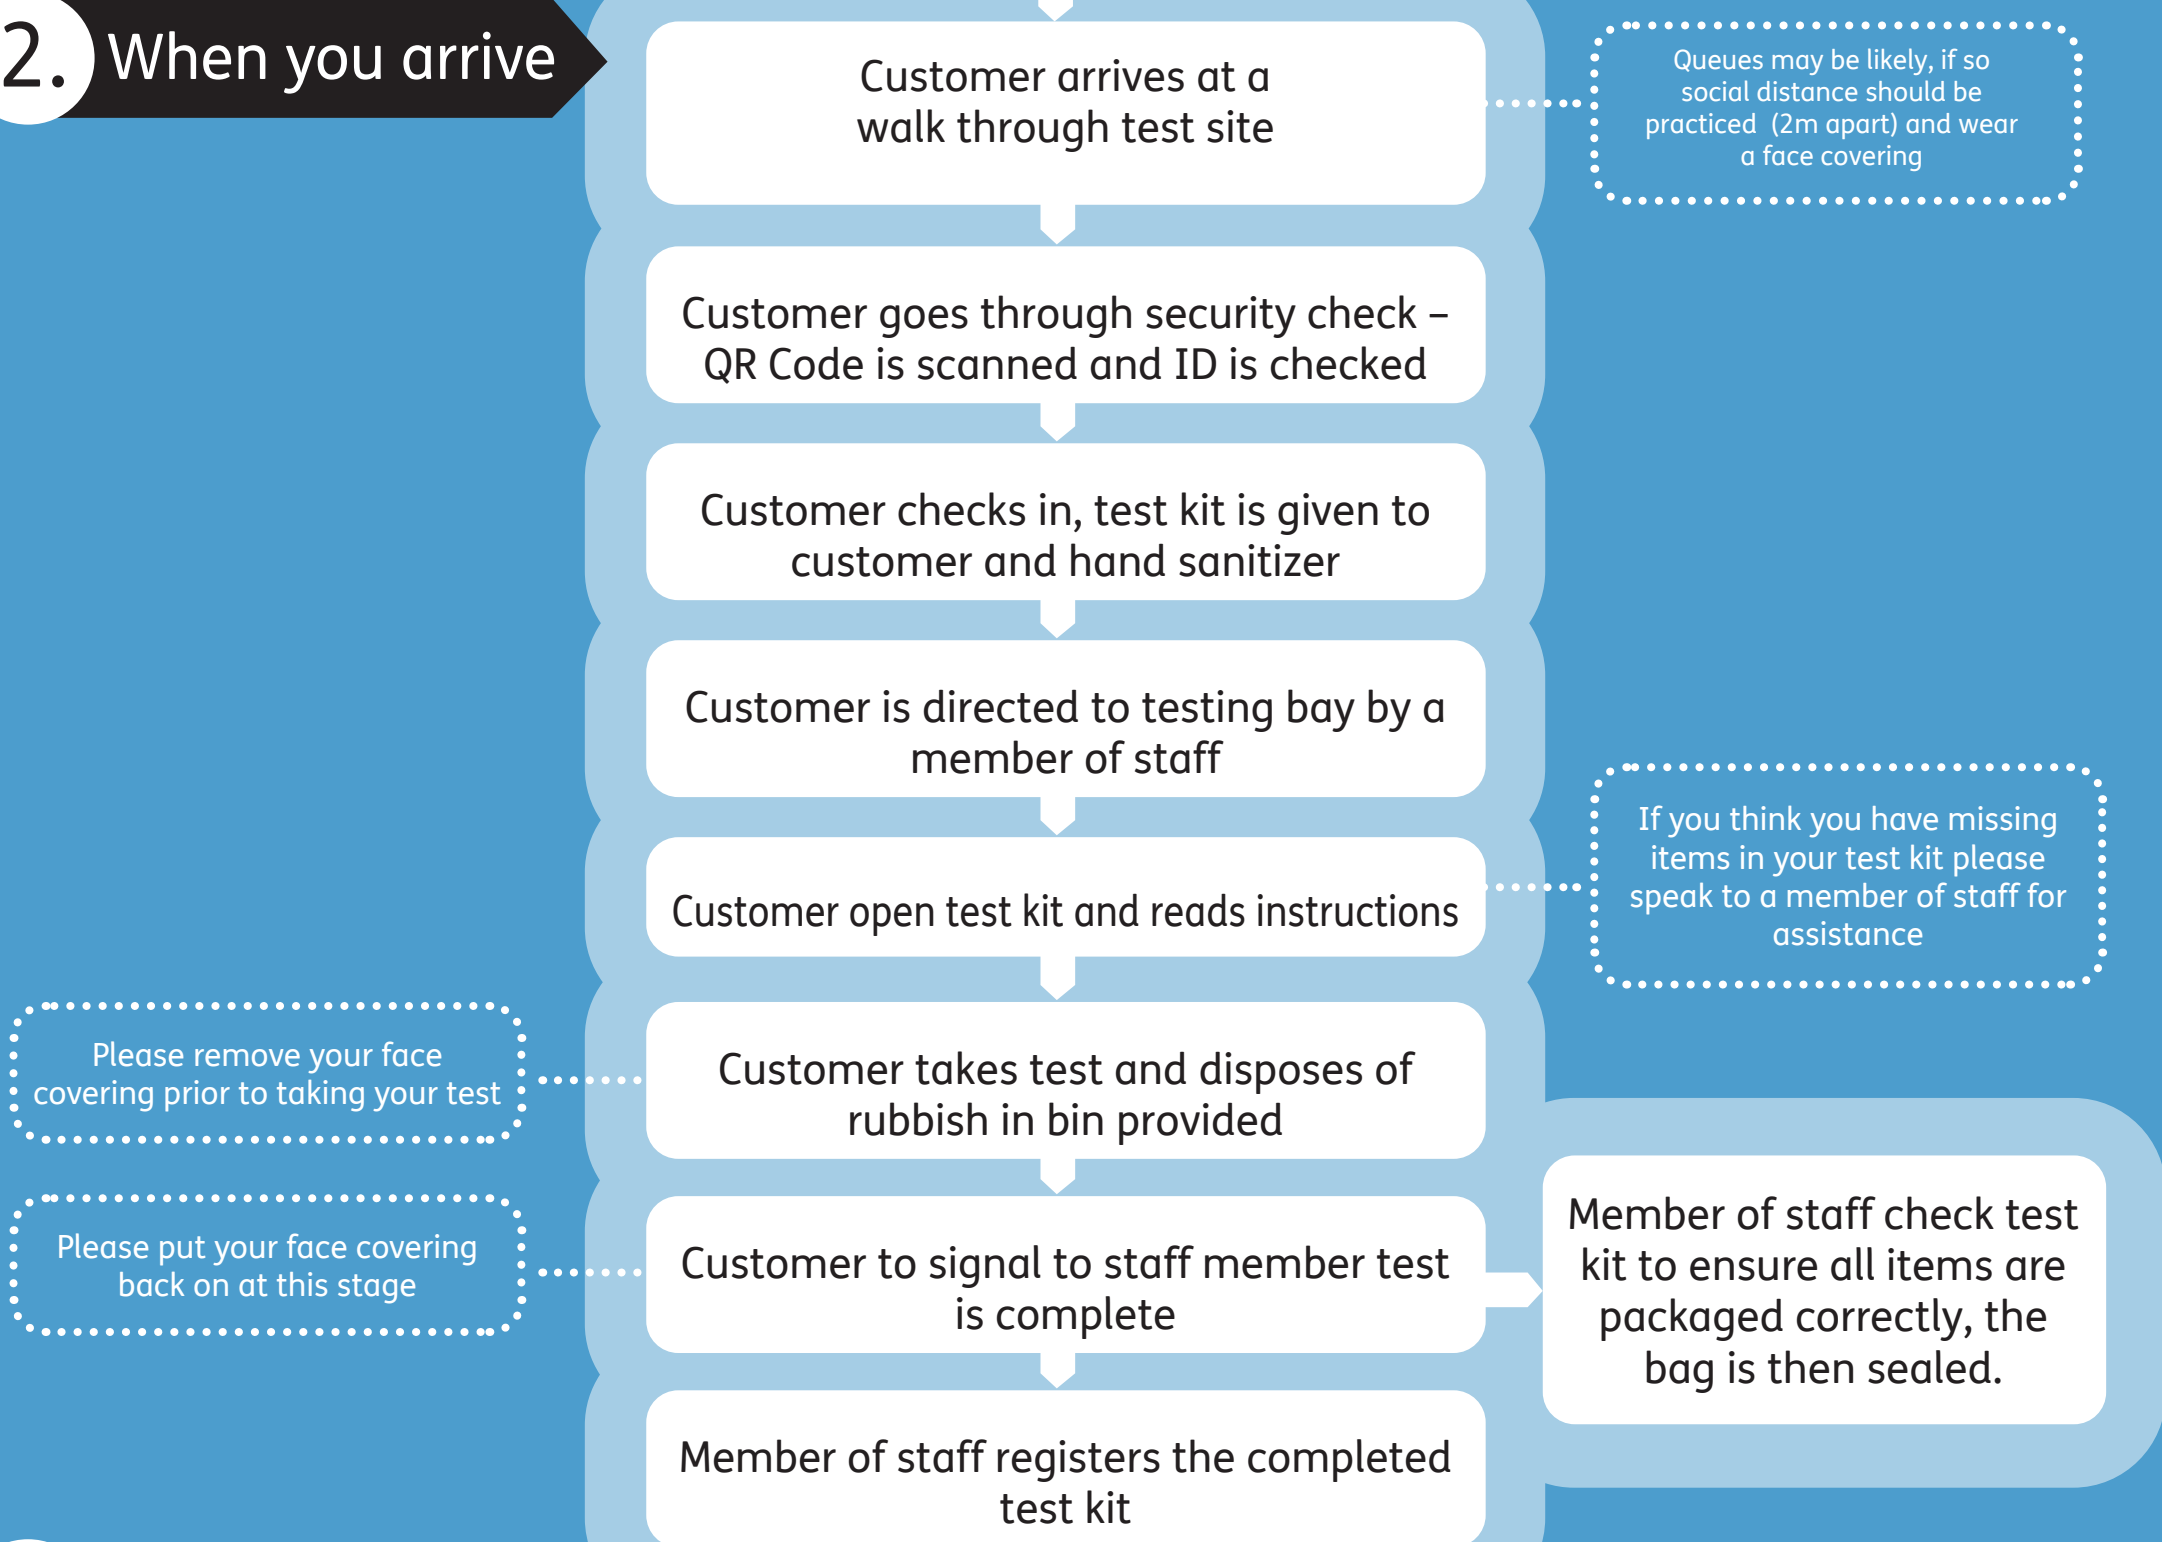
2. When you arrive

Customer arrives at a walk through test site

Queues may be likely, if so social distance should be practiced (2m apart) and wear a face covering

Customer goes through security check – QR Code is scanned and ID is checked

Customer checks in, test kit is given to customer and hand sanitizer

Customer is directed to testing bay by a member of staff

Customer open test kit and reads instructions

If you think you have missing items in your test kit please speak to a member of staff for assistance

Please remove your face covering prior to taking your test

Customer takes test and disposes of rubbish in bin provided

Please put your face covering back on at this stage

Customer to signal to staff member test is complete

Member of staff check test kit to ensure all items are packaged correctly, the bag is then sealed.

Member of staff registers the completed test kit